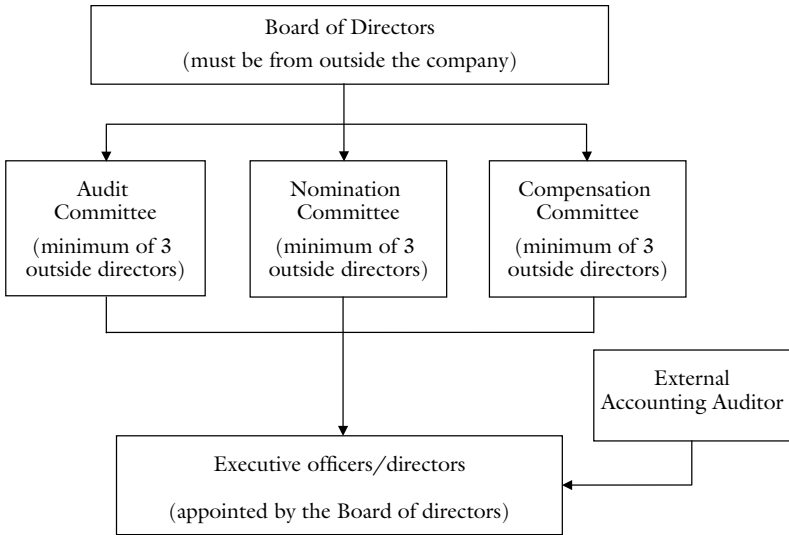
Board of Directors
(must be from outside the company)

Audit Committee
(minimum of 3 outside directors)

Nomination Committee
(minimum of 3 outside directors)

Compensation Committee
(minimum of 3 outside directors)

External Accounting Auditor

Executive officers/directors
(appointed by the Board of directors)